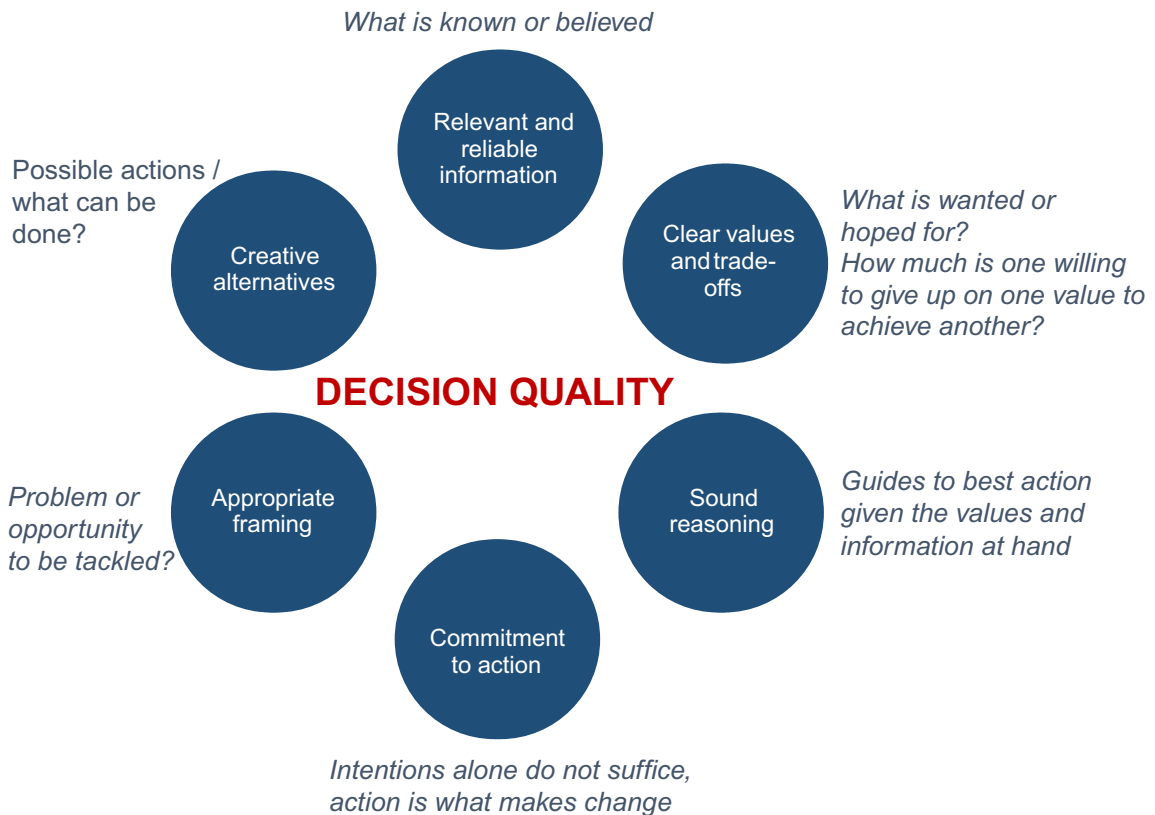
What is known or believed

Relevant and reliable information

Possible actions / what can be done?

Creative alternatives

Clear values and trade-offs

What is wanted or hoped for?
How much is one willing to give up on one value to achieve another?

DECISION QUALITY

Problem or opportunity to be tackled?

Appropriate framing

Sound reasoning

Guides to best action given the values and information at hand

Commitment to action

Intentions alone do not suffice, action is what makes change